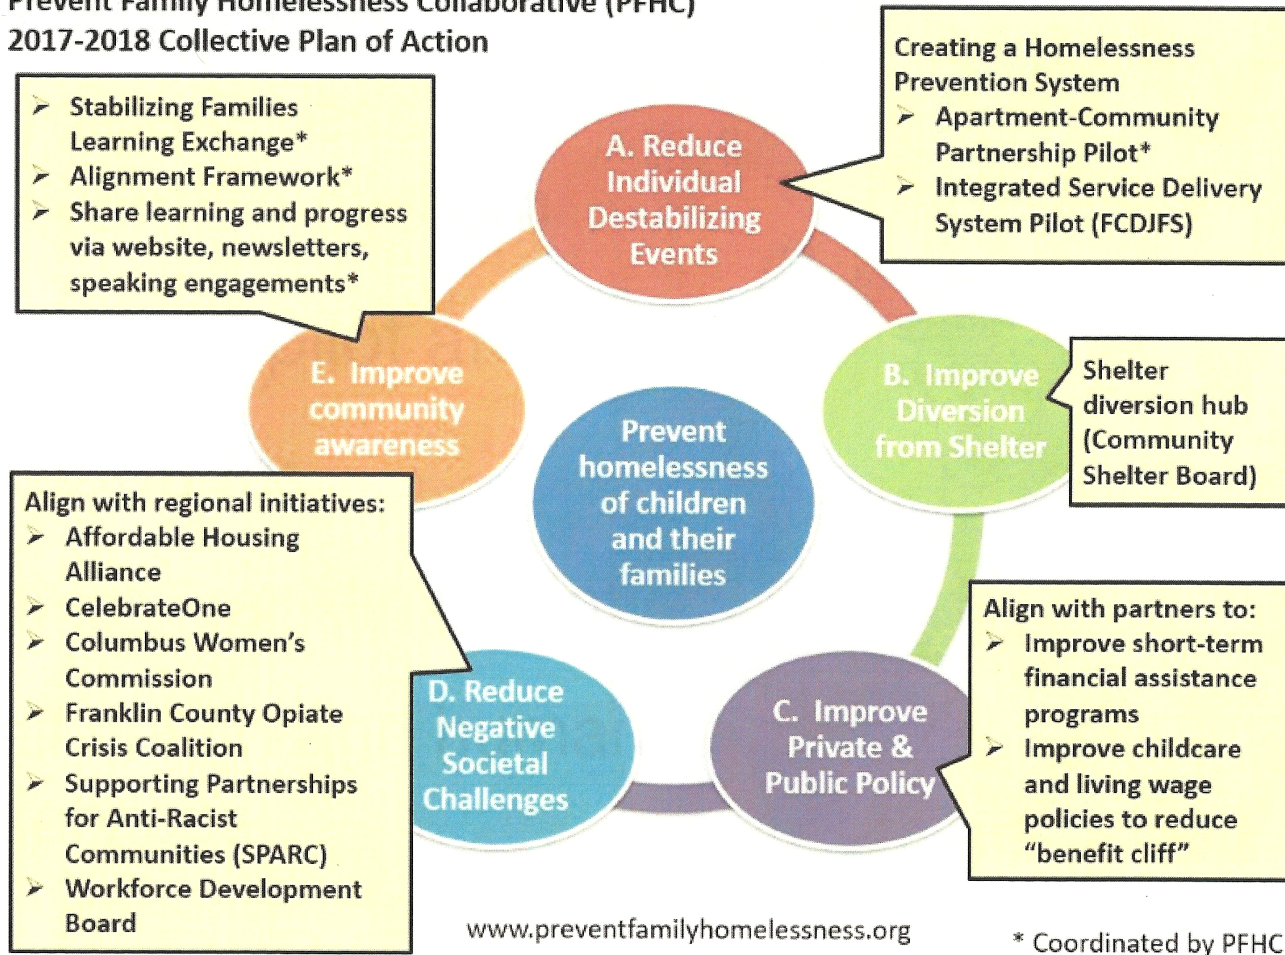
Prevent Family Homelessness Collaborative (PFHC)
2017-2018 Collective Plan of Action

➢ Stabilizing Families Learning Exchange*
➢ Alignment Framework*
➢ Share learning and progress via website, newsletters, speaking engagements*

A. Reduce Individual Destabilizing Events

Creating a Homelessness Prevention System
➢ Apartment-Community Partnership Pilot*
➢ Integrated Service Delivery System Pilot (FCDJFS)

E. Improve community awareness

Prevent homelessness of children and their families

B. Improve Diversion from Shelter

Shelter diversion hub (Community Shelter Board)

Align with regional initiatives:
➢ Affordable Housing Alliance
➢ CelebrateOne
➢ Columbus Women's Commission
➢ Franklin County Opiate Crisis Coalition
➢ Supporting Partnerships for Anti-Racist Communities (SPARC)
➢ Workforce Development Board

D. Reduce Negative Societal Challenges

C. Improve Private & Public Policy

Align with partners to:
➢ Improve short-term financial assistance programs
➢ Improve childcare and living wage policies to reduce "benefit cliff"

www.preventfamilyhomelessness.org

* Coordinated by PFHC